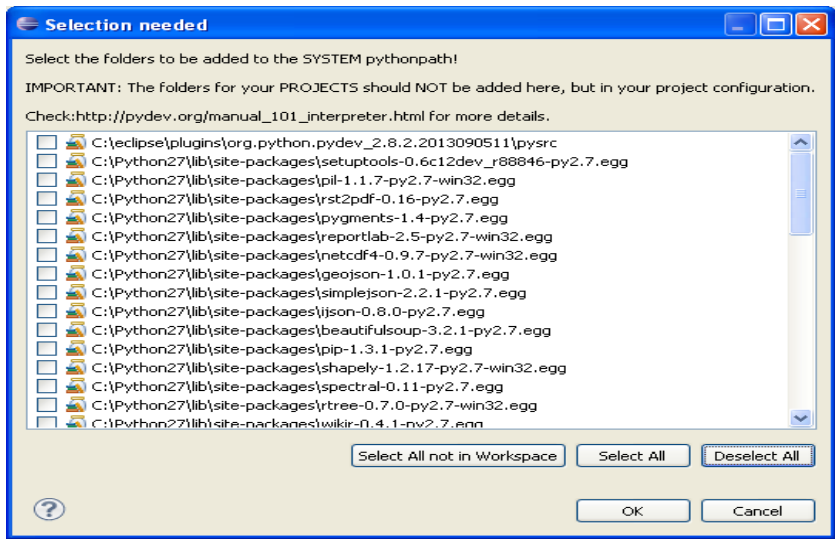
Selection needed

Select the folders to be added to the SYSTEM pythonpath!

IMPORTANT: The folders for your PROJECTS should NOT be added here, but in your project configuration.

Check:http://pydev.org/manual_101_interpreter.html for more details.

C:\eclipse\plugins\org.python.pydev_2.8.2.2013090511\pysrc
C:\Python27\lib\site-packages\setuptools-0.6c12dev_r88846-py2.7.egg
C:\Python27\lib\site-packages\pil-1.1.7-py2.7-win32.egg
C:\Python27\lib\site-packages\rst2pdf-0.16-py2.7.egg
C:\Python27\lib\site-packages\pygments-1.4-py2.7.egg
C:\Python27\lib\site-packages\reportlab-2.5-py2.7-win32.egg
C:\Python27\lib\site-packages\netcdf4-0.9.7-py2.7-win32.egg
C:\Python27\lib\site-packages\geojson-1.0.1-py2.7.egg
C:\Python27\lib\site-packages\simplejson-2.2.1-py2.7.egg
C:\Python27\lib\site-packages\ijson-0.8.0-py2.7.egg
C:\Python27\lib\site-packages\beautifulsoup-3.2.1-py2.7.egg
C:\Python27\lib\site-packages\pip-1.3.1-py2.7.egg
C:\Python27\lib\site-packages\shapely-1.2.17-py2.7-win32.egg
C:\Python27\lib\site-packages\spectral-0.11-py2.7.egg
C:\Python27\lib\site-packages\rtree-0.7.0-py2.7-win32.egg
C:\Python27\lib\site-packages\wikir-0.4.1-py2.7.egg

Select All not in Workspace
Select All
Deselect All

OK
Cancel